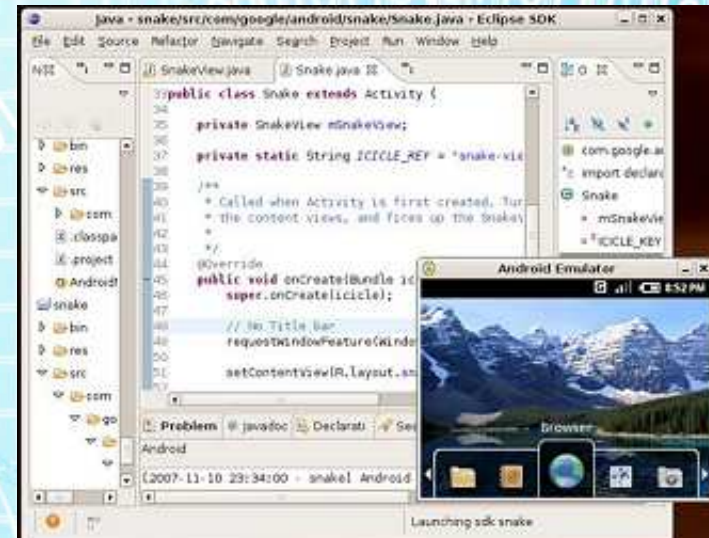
Java - snake/src/com/google/android/snake/Snake.java - Eclipse SDK

File Edit Source Refactor Navigate Search Project Run Window Help

N | SnakeView.java | Snake.java

bin
res
src
com
.classpa
.project
AndroidI
snake
bin
res
src
com
go

33 public class Snake extends Activity {
34
35 private SnakeView mSnakeView;
36
37 private static String ICICLE_KEY = "snake-vie
38
39 /**
40 * Called when Activity is first created. Tur
41 * the content views, and fires up the Snake
42 *
43 */
44 @Override
45 public void onCreate(Bundle ic
46 super.onCreate(icicle);
47
48 // No Title bar
49 requestWindowFeature(Windo
50
51 setContentView(R.layout.sn

Problem | Javadoc | Declarati | Se
Android
(2007-11-10 23:34:00 - snake] Android

com.google.a
import declar
Snake
mSnakeVie
ICICLE_KEY

Android Emulator
8:52 PM
Browser

Launching sdk snake